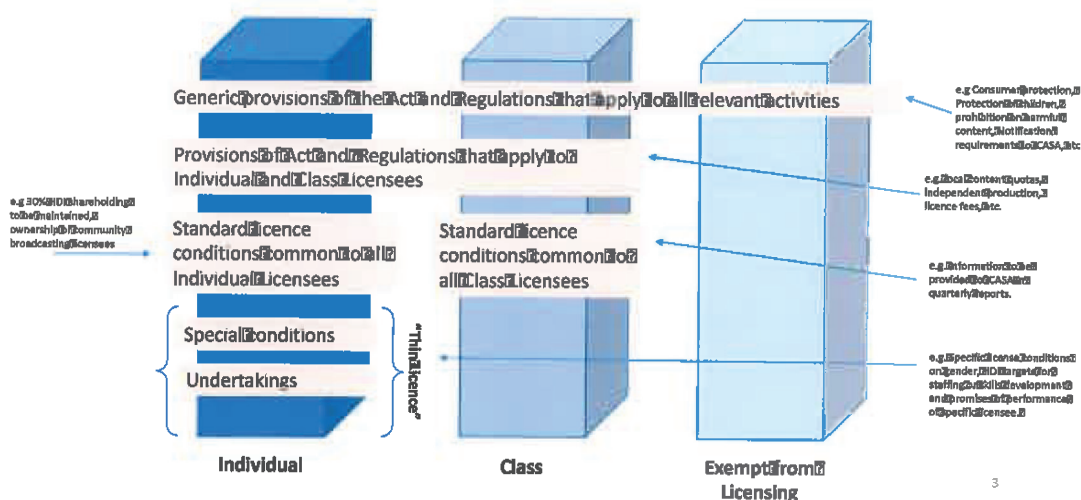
Generic provisions of the Act and Regulations that apply to all relevant activities

Provisions of Act and Regulations that apply to Individual and Class Licensees

Standard licence conditions common to all Individual Licensees

Standard licence conditions common to all Class Licensees

Special conditions

Undertakings

"Thin licence"

Individual

Class

Exempt from Licensing

e.g 30% HDI shareholding to be maintained, ownership of community broadcasting licensees

e.g Consumer protection, Protection of children, prohibition on harmful content, Notification requirements to ICASA, etc

e.g local content quotas, independent production, licence fees, etc.

e.g Information to be provided to ICASA in quarterly reports.

e.g Specific license conditions on gender, HDI targets for staffing, skills development and promises of performance of specific licensee.

3